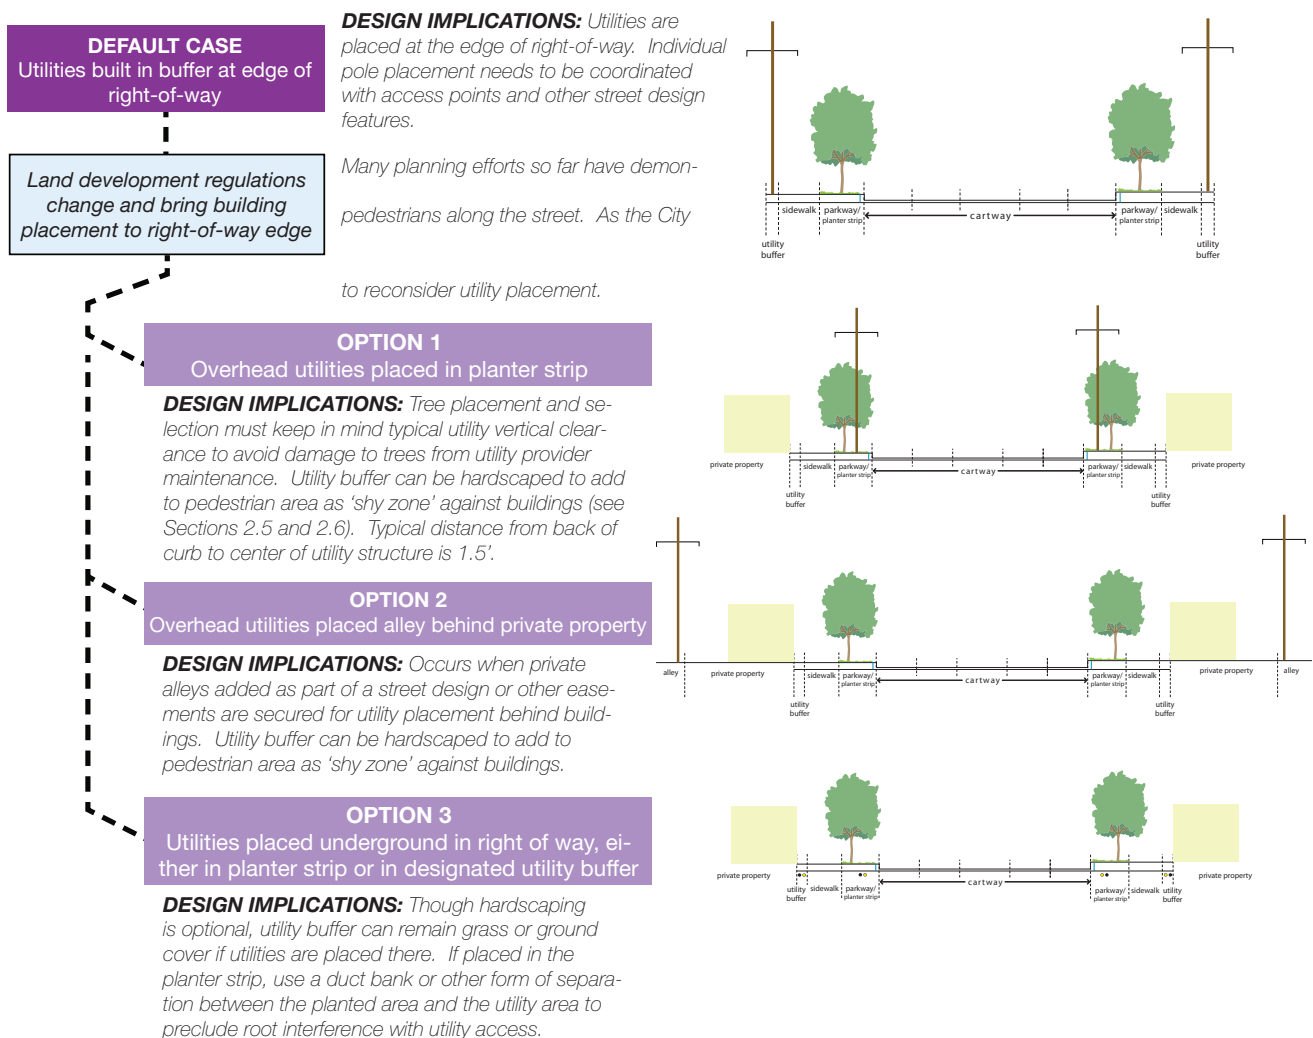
DEFAULT CASE
Utilities built in buffer at edge of right-of-way

Land development regulations change and bring building placement to right-of-way edge

DESIGN IMPLICATIONS: Utilities are placed at the edge of right-of-way. Individual pole placement needs to be coordinated with access points and other street design features.

Many planning efforts so far have demon-

pedestrians along the street. As the City

to reconsider utility placement.

sidewalk parkway/ planter strip cartway parkway/ planter strip sidewalk
utility buffer utility buffer

OPTION 1
Overhead utilities placed in planter strip

DESIGN IMPLICATIONS: Tree placement and selection must keep in mind typical utility vertical clearance to avoid damage to trees from utility provider maintenance. Utility buffer can be hardscaped to add to pedestrian area as 'shy zone' against buildings (see Sections 2.5 and 2.6). Typical distance from back of curb to center of utility structure is 1.5'.

private property sidewalk parkway/ planter strip cartway parkway/ planter strip sidewalk private property
utility buffer utility buffer

OPTION 2
Overhead utilities placed alley behind private property

DESIGN IMPLICATIONS: Occurs when private alleys added as part of a street design or other easements are secured for utility placement behind buildings. Utility buffer can be hardscaped to add to pedestrian area as 'shy zone' against buildings.

alley private property sidewalk parkway/ planter strip cartway parkway/ planter strip sidewalk private property alley
utility buffer utility buffer

OPTION 3
Utilities placed underground in right of way, either in planter strip or in designated utility buffer

DESIGN IMPLICATIONS: Though hardscaping is optional, utility buffer can remain grass or ground cover if utilities are placed there. If placed in the planter strip, use a duct bank or other form of separation between the planted area and the utility area to preclude root interference with utility access.

private property utility buffer sidewalk parkway/ planter strip cartway parkway/ planter strip sidewalk utility buffer private property